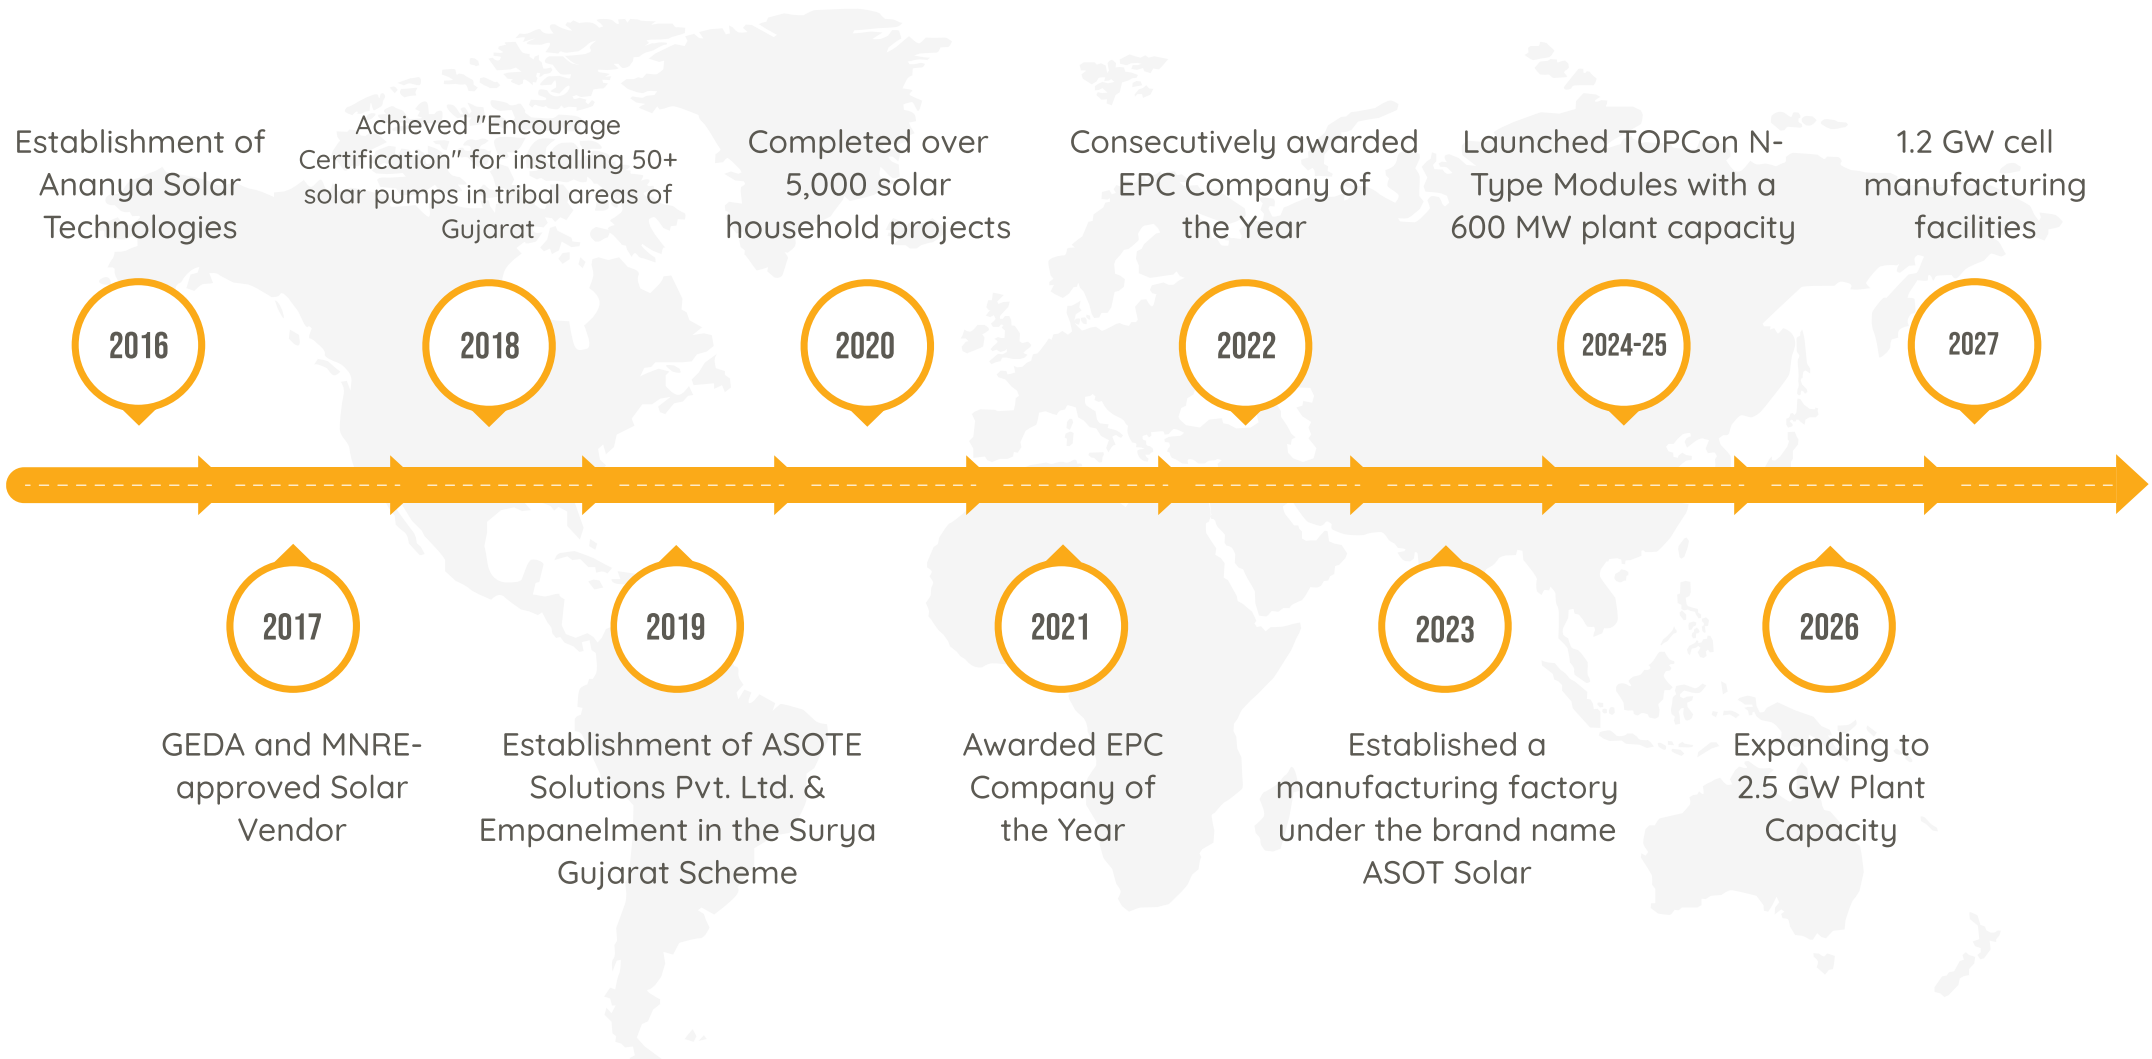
Establishment of Ananya Solar Technologies

2016

Achieved "Encourage Certification" for installing 50+ solar pumps in tribal areas of Gujarat

2018

Completed over 5,000 solar household projects

2020

Consecutively awarded EPC Company of the Year

2022

Launched TOPCon N-Type Modules with a 600 MW plant capacity

2024-25

1.2 GW cell manufacturing facilities

2027

2017

GEDA and MNRE-approved Solar Vendor

2019

Establishment of ASOTE Solutions Pvt. Ltd. & Empanelment in the Surya Gujarat Scheme

2021

Awarded EPC Company of the Year

2023

Established a manufacturing factory under the brand name ASOT Solar

2026

Expanding to 2.5 GW Plant Capacity